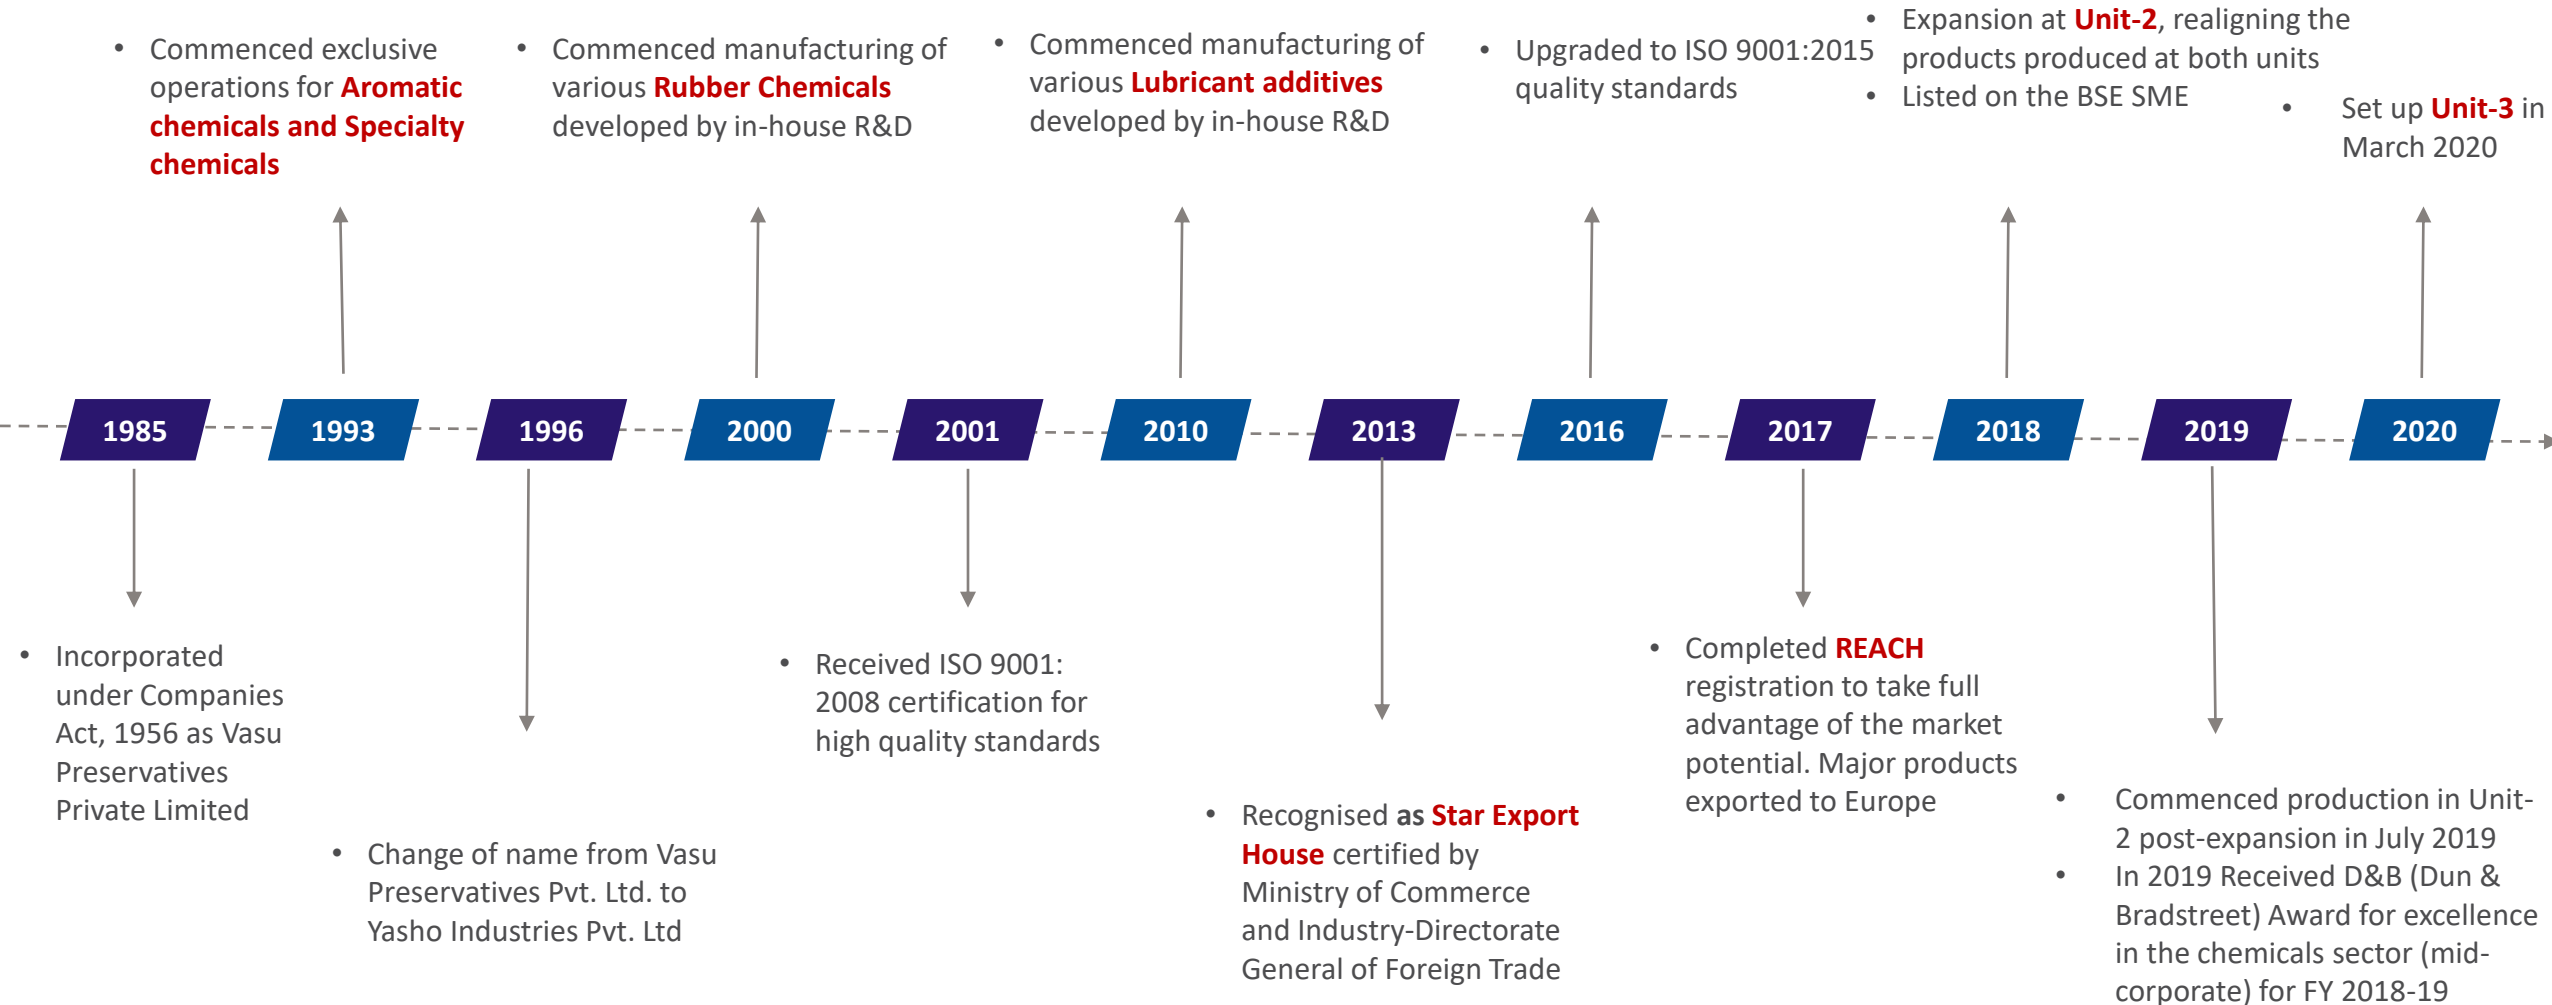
• Commenced exclusive operations for Aromatic chemicals and Specialty chemicals

• Commenced manufacturing of various Rubber Chemicals developed by in-house R&D

• Commenced manufacturing of various Lubricant additives developed by in-house R&D

• Upgraded to ISO 9001:2015 quality standards

• Expansion at Unit-2, realigning the products produced at both units
• Listed on the BSE SME

• Set up Unit-3 in March 2020

1985 1993 1996 2000 2001 2010 2013 2016 2017 2018 2019 2020

• Incorporated under Companies Act, 1956 as Vasu Preservatives Private Limited

• Change of name from Vasu Preservatives Pvt. Ltd. to Yasho Industries Pvt. Ltd

• Received ISO 9001: 2008 certification for high quality standards

• Recognised as Star Export House certified by Ministry of Commerce and Industry-Directorate General of Foreign Trade

• Completed REACH registration to take full advantage of the market potential. Major products exported to Europe

• Commenced production in Unit-2 post-expansion in July 2019
• In 2019 Received D&B (Dun & Bradstreet) Award for excellence in the chemicals sector (mid-corporate) for FY 2018-19